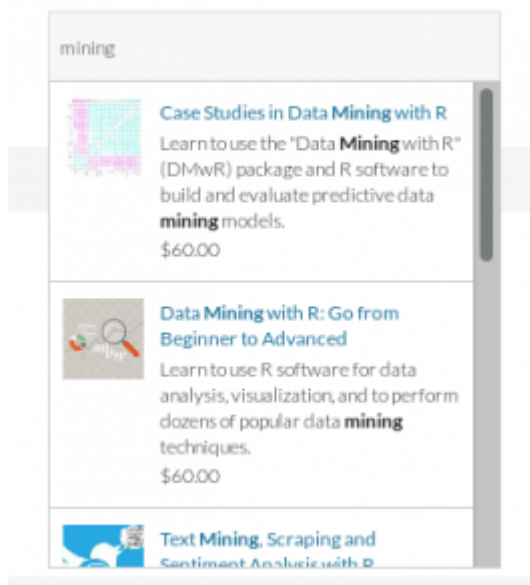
mining

Case Studies in Data Mining with R
Learn to use the "Data Mining with R" (DMwR) package and R software to build and evaluate predictive data mining models.
$60.00

Data Mining with R: Go from Beginner to Advanced
Learn to use R software for data analysis, visualization, and to perform dozens of popular data mining techniques.
$60.00

Text Mining, Scraping and Sentiment Analysis with R